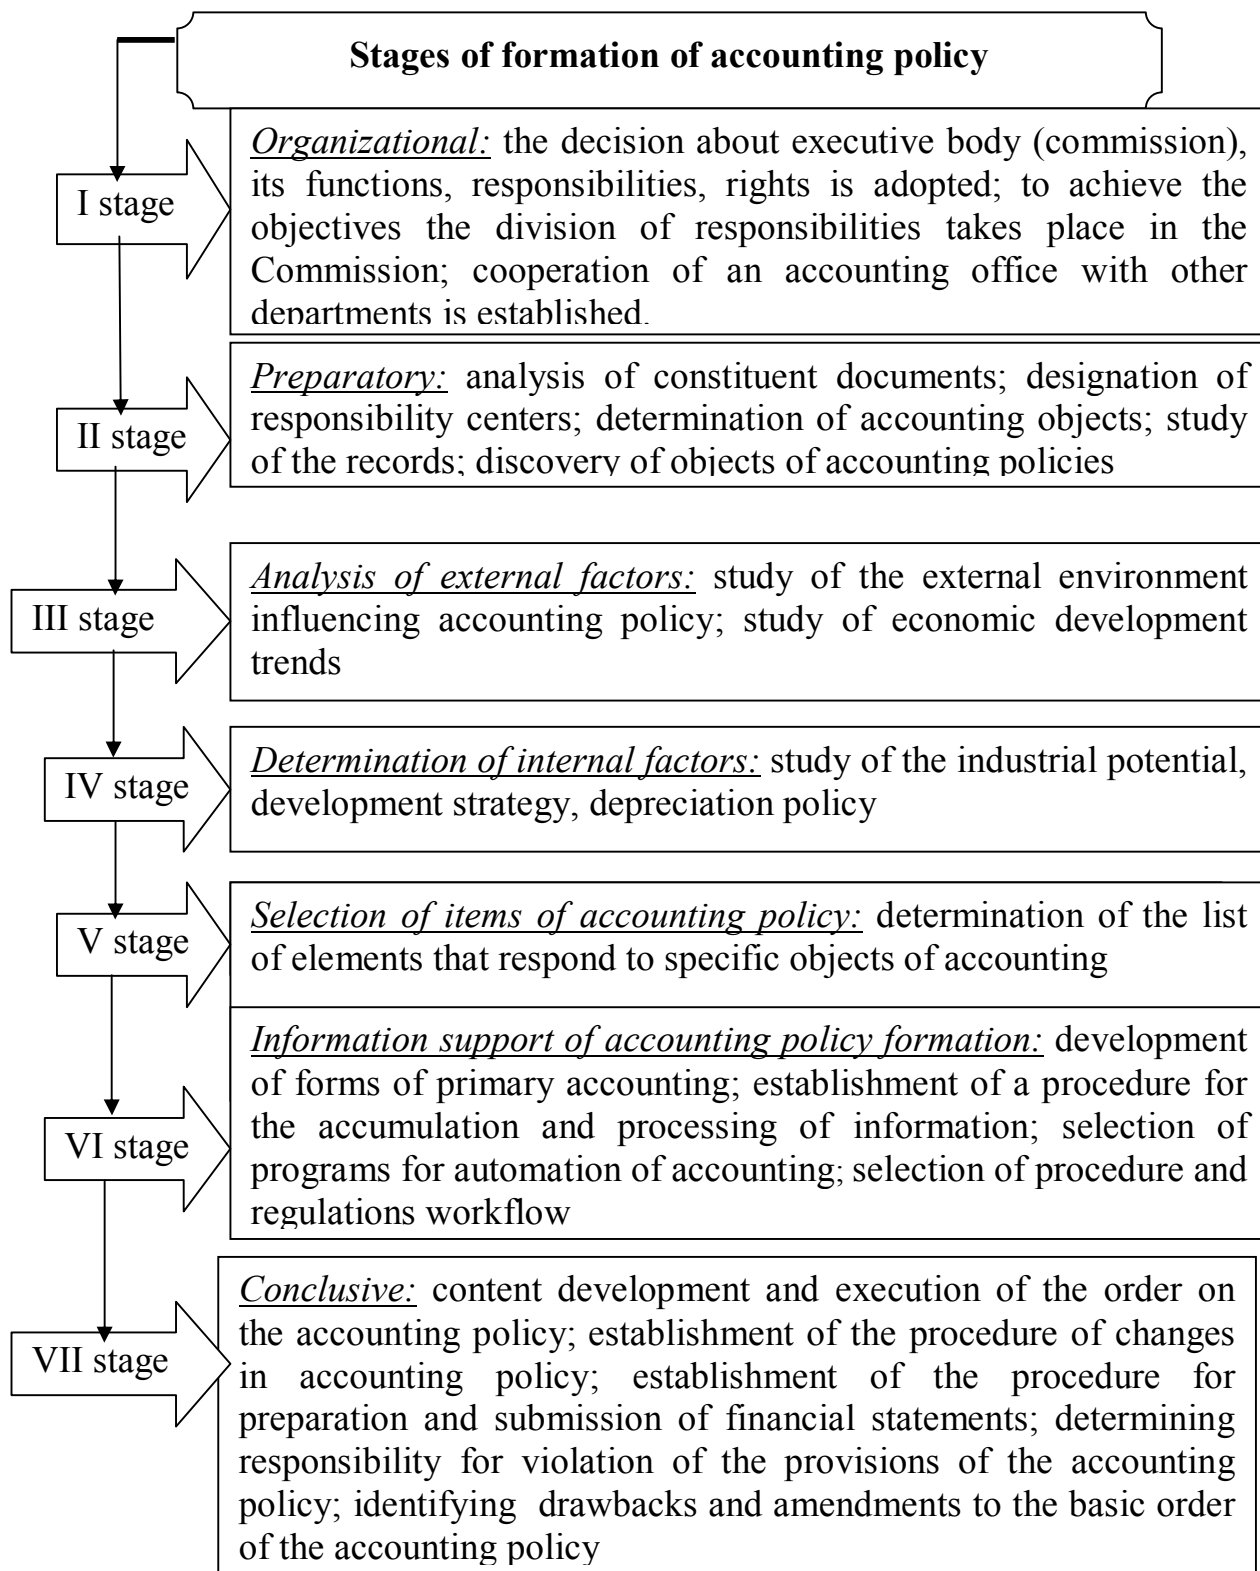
Stages of formation of accounting policy

I stage

Organizational: the decision about executive body (commission), its functions, responsibilities, rights is adopted; to achieve the objectives the division of responsibilities takes place in the Commission; cooperation of an accounting office with other departments is established.

II stage

Preparatory: analysis of constituent documents; designation of responsibility centers; determination of accounting objects; study of the records; discovery of objects of accounting policies

III stage

Analysis of external factors: study of the external environment influencing accounting policy; study of economic development trends

IV stage

Determination of internal factors: study of the industrial potential, development strategy, depreciation policy

V stage

Selection of items of accounting policy: determination of the list of elements that respond to specific objects of accounting

VI stage

Information support of accounting policy formation: development of forms of primary accounting; establishment of a procedure for the accumulation and processing of information; selection of programs for automation of accounting; selection of procedure and regulations workflow

VII stage

Conclusive: content development and execution of the order on the accounting policy; establishment of the procedure of changes in accounting policy; establishment of the procedure for preparation and submission of financial statements; determining responsibility for violation of the provisions of the accounting policy; identifying drawbacks and amendments to the basic order of the accounting policy